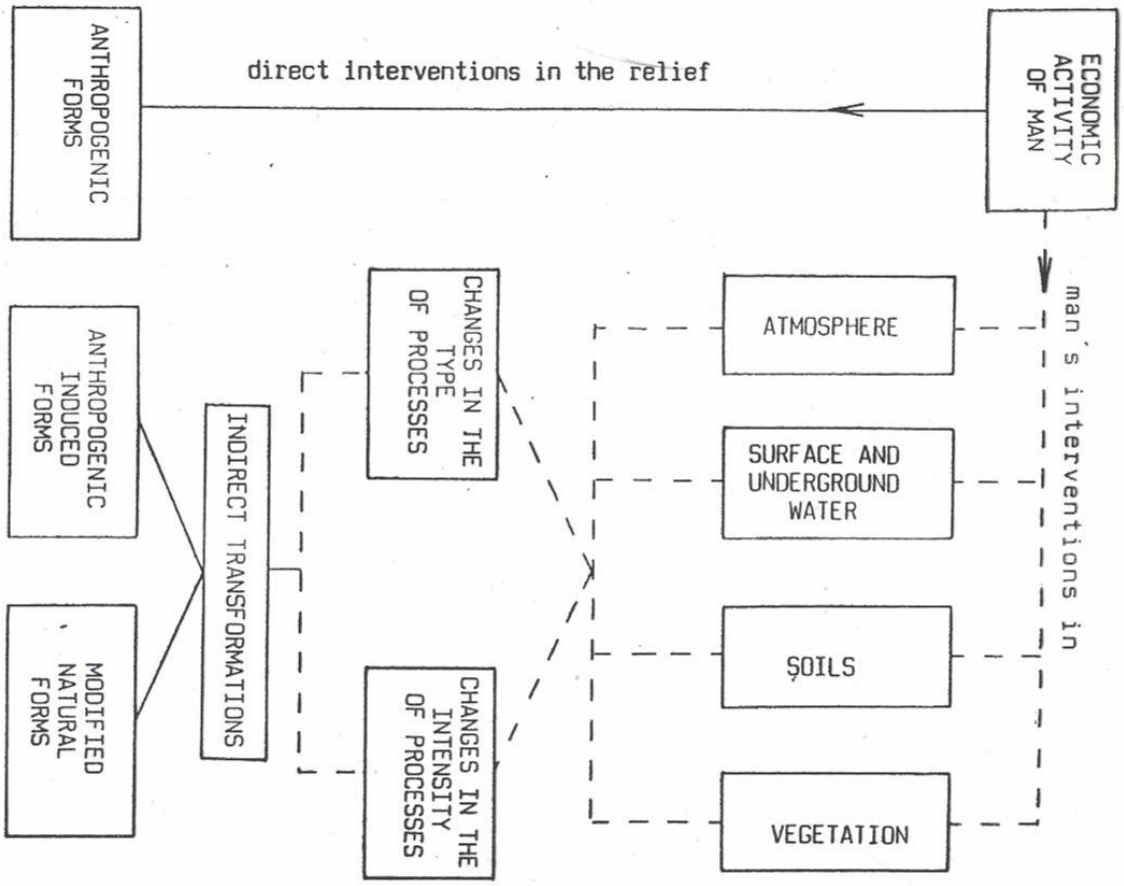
ECONOMIC ACTIVITY OF MAN

direct interventions in the relief

ANTHROPOGENIC FORMS

man's interventions in

ATMOSPHERE

SURFACE AND UNDERGROUND WATER

SOILS

VEGETATION

CHANGES IN THE TYPE OF PROCESSES

CHANGES IN THE INTENSITY OF PROCESSES

INDIRECT TRANSFORMATIONS

ANTHROPOGENIC INDUCED FORMS

MODIFIED NATURAL FORMS